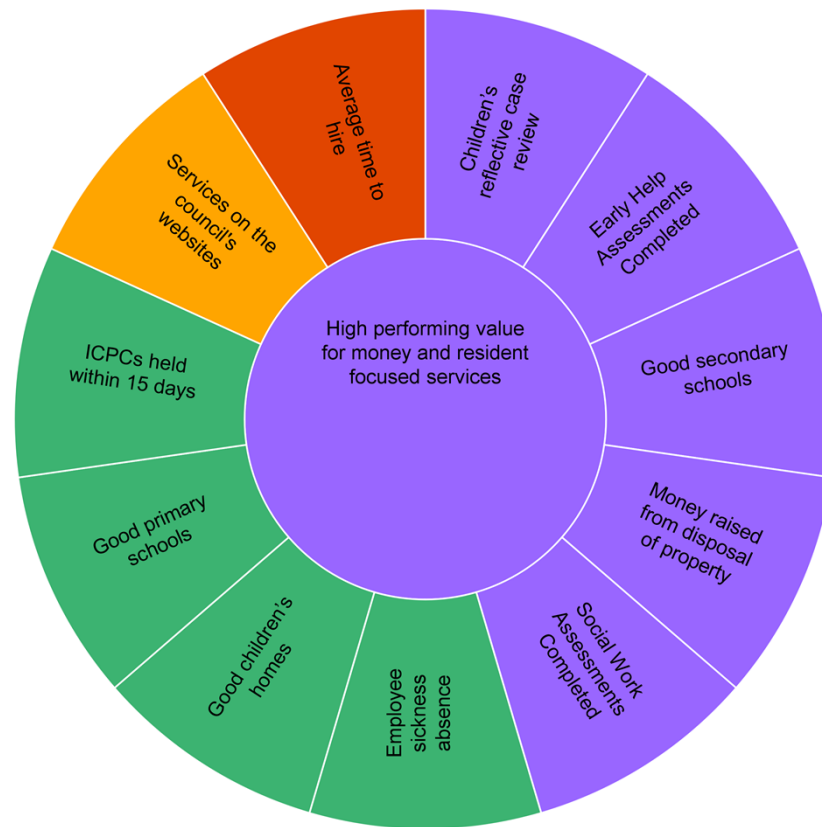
High performing value for money and resident focused services

Children's reflective case review

Early Help Assessments Completed

Good secondary schools

Money raised from disposal of property

Social Work Assessments Completed

Employee sickness absence

Good children's homes

Good primary schools

ICPCs held within 15 days

Services on the council's websites

Average time to hire